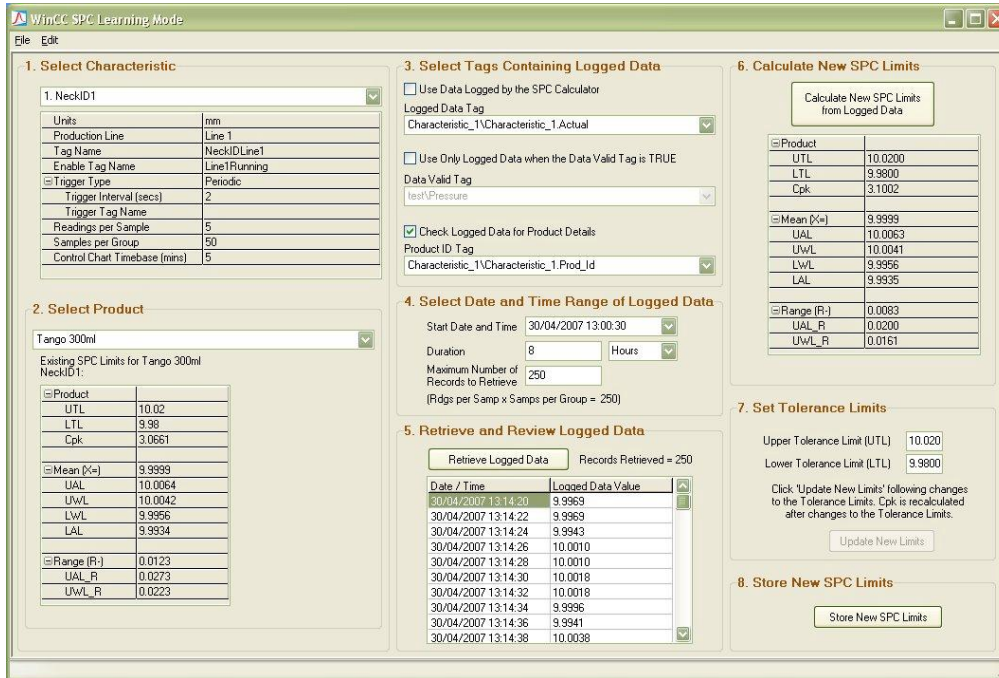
WinCC SPC Learning Mode

File Edit

1. Select Characteristic

1. NeckID1

| Units | mm |
|---|---|
| Production Line | Line 1 |
| Tag Name | NeckIDLine1 |
| Enable Tag Name | Line1Running |
| ⊟Trigger Type | Periodic |
| Trigger Interval (secs) | 2 |
| Trigger Tag Name | |
| Readings per Sample | 5 |
| Samples per Group | 50 |
| Control Chart Timebase (mins) | 5 |

2. Select Product

Tango 300ml

Existing SPC Limits for Tango 300ml NeckID1:

| ⊟Product | |
|---|---|
| UTL | 10.02 |
| LTL | 9.98 |
| Cpk | 3.0661 |
| | |
| ⊟Mean (X=) | 9.9999 |
| UAL | 10.0064 |
| UWL | 10.0042 |
| LWL | 9.9956 |
| LAL | 9.9934 |
| | |
| ⊟Range (R-) | 0.0123 |
| UAL_R | 0.0273 |
| UWL_R | 0.0223 |

3. Select Tags Containing Logged Data

Use Data Logged by the SPC Calculator

Logged Data Tag

Characteristic_1\Characteristic_1.Actual

Use Only Logged Data when the Data Valid Tag is TRUE

Data Valid Tag

test\Pressure

Check Logged Data for Product Details

Product ID Tag

Characteristic_1\Characteristic_1.Prod_Id

4. Select Date and Time Range of Logged Data

Start Date and Time 30/04/2007 13:00:30

Duration 8 Hours

Maximum Number of Records to Retrieve 250

(Rdgs per Samp x Samps per Group = 250)

5. Retrieve and Review Logged Data

Retrieve Logged Data Records Retrieved = 250

| Date / Time | Logged Data Value |
|---|---|
| 30/04/2007 13:14:20 | 9.9969 |
| 30/04/2007 13:14:22 | 9.9969 |
| 30/04/2007 13:14:24 | 9.9943 |
| 30/04/2007 13:14:26 | 10.0010 |
| 30/04/2007 13:14:28 | 10.0010 |
| 30/04/2007 13:14:30 | 10.0018 |
| 30/04/2007 13:14:32 | 10.0018 |
| 30/04/2007 13:14:34 | 9.9996 |
| 30/04/2007 13:14:36 | 9.9941 |
| 30/04/2007 13:14:38 | 10.0038 |

6. Calculate New SPC Limits

Calculate New SPC Limits from Logged Data

| ⊟Product | |
|---|---|
| UTL | 10.0200 |
| LTL | 9.9800 |
| Cpk | 3.1002 |
| | |
| ⊟Mean (X=) | 9.9999 |
| UAL | 10.0063 |
| UWL | 10.0041 |
| LWL | 9.9956 |
| LAL | 9.9935 |
| | |
| ⊟Range (R-) | 0.0083 |
| UAL_R | 0.0200 |
| UWL_R | 0.0161 |

7. Set Tolerance Limits

Upper Tolerance Limit (UTL) 10.020

Lower Tolerance Limit (LTL) 9.9800

Click 'Update New Limits' following changes to the Tolerance Limits. Cpk is recalculated after changes to the Tolerance Limits.

Update New Limits

8. Store New SPC Limits

Store New SPC Limits